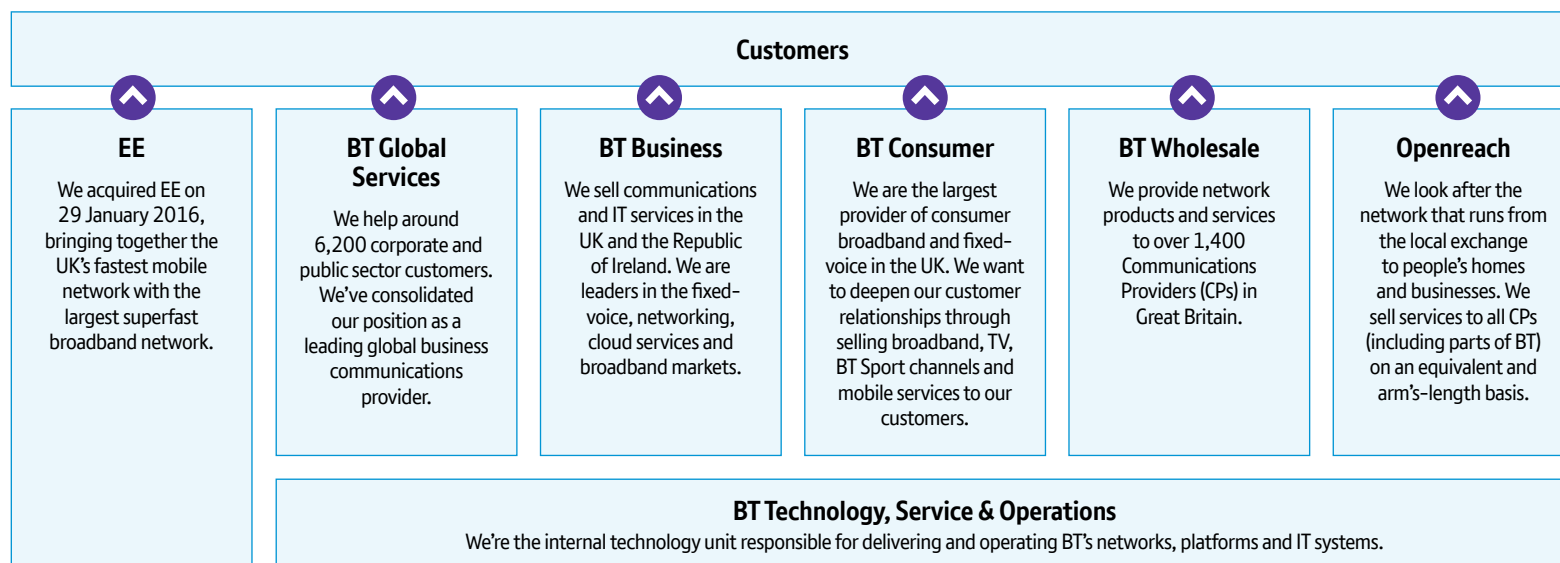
Customers

EE

We acquired EE on 29 January 2016, bringing together the UK's fastest mobile network with the largest superfast broadband network.

BT Global Services

We help around 6,200 corporate and public sector customers. We've consolidated our position as a leading global business communications provider.

BT Business

We sell communications and IT services in the UK and the Republic of Ireland. We are leaders in the fixed-voice, networking, cloud services and broadband markets.

BT Consumer

We are the largest provider of consumer broadband and fixed-voice in the UK. We want to deepen our customer relationships through selling broadband, TV, BT Sport channels and mobile services to our customers.

BT Wholesale

We provide network products and services to over 1,400 Communications Providers (CPs) in Great Britain.

Openreach

We look after the network that runs from the local exchange to people's homes and businesses. We sell services to all CPs (including parts of BT) on an equivalent and arm's-length basis.

BT Technology, Service & Operations

We're the internal technology unit responsible for delivering and operating BT's networks, platforms and IT systems.